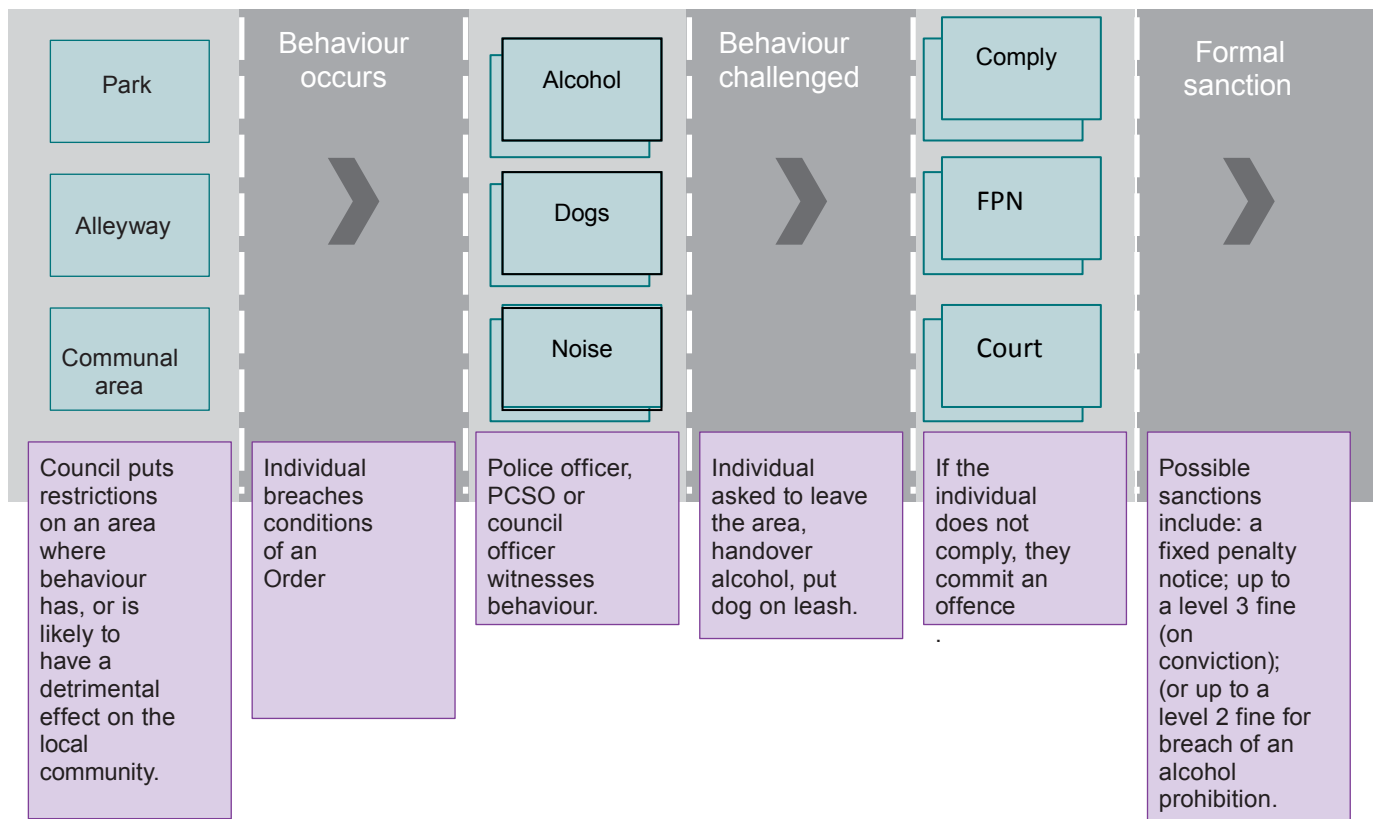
Park

Alleyway

Communal area

Behaviour occurs

Alcohol

Dogs

Noise

Behaviour challenged

Comply

FPN

Court

Formal sanction

Council puts restrictions on an area where behaviour has, or is likely to have a detrimental effect on the local community.

Individual breaches conditions of an Order

Police officer, PCSO or council officer witnesses behaviour.

Individual asked to leave the area, handover alcohol, put dog on leash.

If the individual does not comply, they commit an offence
.

Possible sanctions include: a fixed penalty notice; up to a level 3 fine (on conviction); (or up to a level 2 fine for breach of an alcohol prohibition.